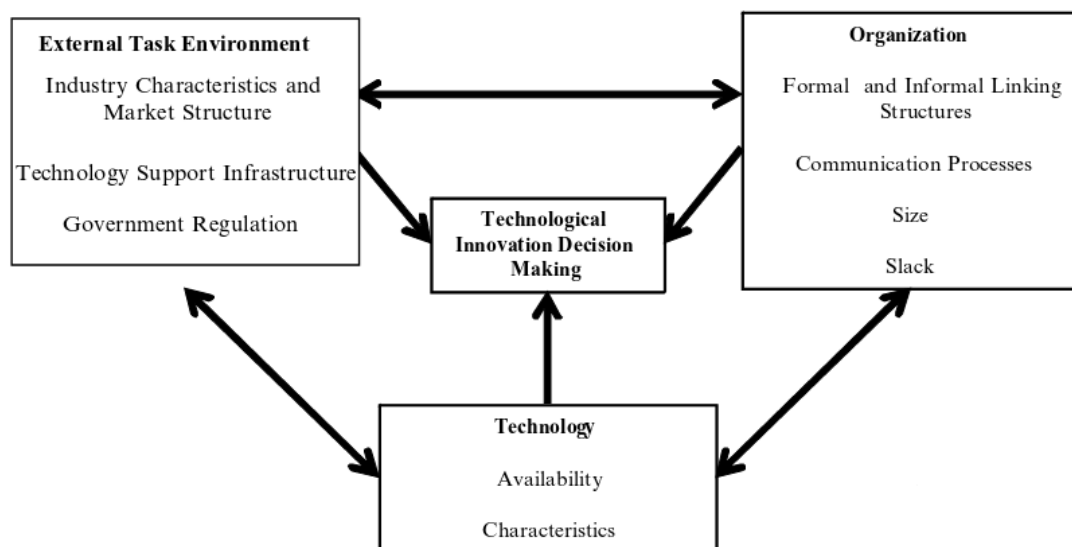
External Task Environment

Industry Characteristics and Market Structure

Technology Support Infrastructure

Government Regulation

Organization

Formal and Informal Linking Structures

Communication Processes

Size

Slack

Technological Innovation Decision Making

Technology

Availability

Characteristics